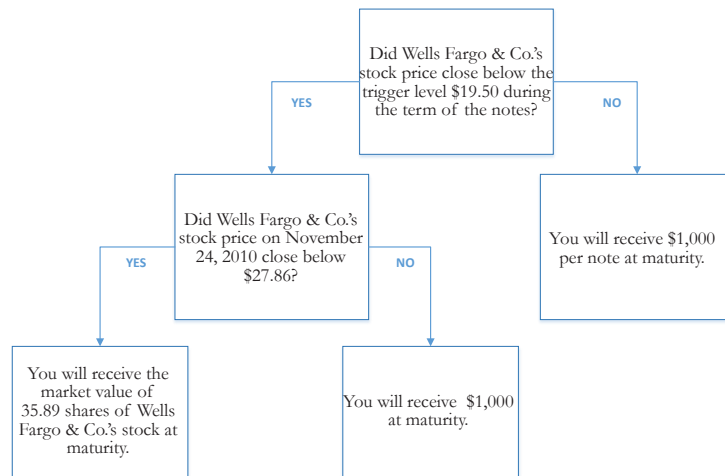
Did Wells Fargo & Co.'s stock price close below the trigger level \$19.50 during the term of the notes?

YES

NO

Did Wells Fargo & Co.'s stock price on November 24, 2010 close below \$27.86?

You will receive \$1,000 per note at maturity.

YES

NO

You will receive the market value of 35.89 shares of Wells Fargo & Co.'s stock at maturity.

You will receive \$1,000 at maturity.